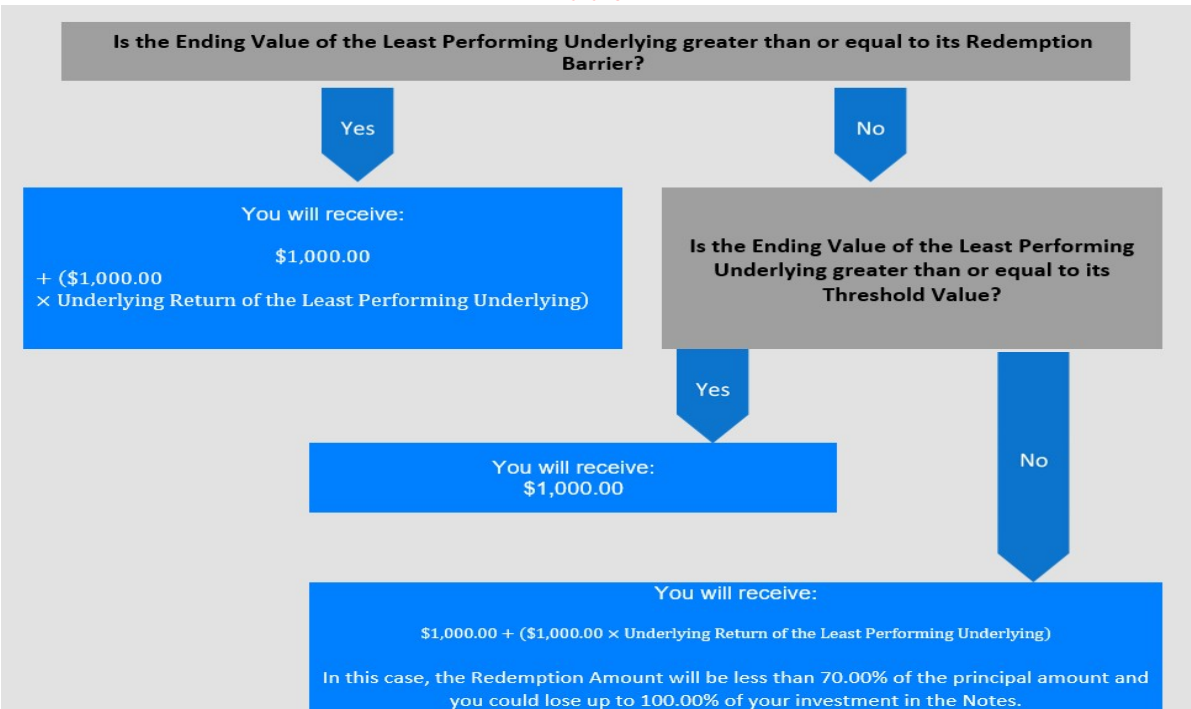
Is the Ending Value of the Least Performing Underlying greater than or equal to its Redemption Barrier?

Yes

No

You will receive:

\$1,000.00

+ (\$1,000.00

× Underlying Return of the Least Performing Underlying)

Is the Ending Value of the Least Performing Underlying greater than or equal to its Threshold Value?

Yes

You will receive:
\$1,000.00

No

You will receive:

\$1,000.00 + (\$1,000.00 × Underlying Return of the Least Performing Underlying)

In this case, the Redemption Amount will be less than 70.00% of the principal amount and you could lose up to 100.00% of your investment in the Notes.